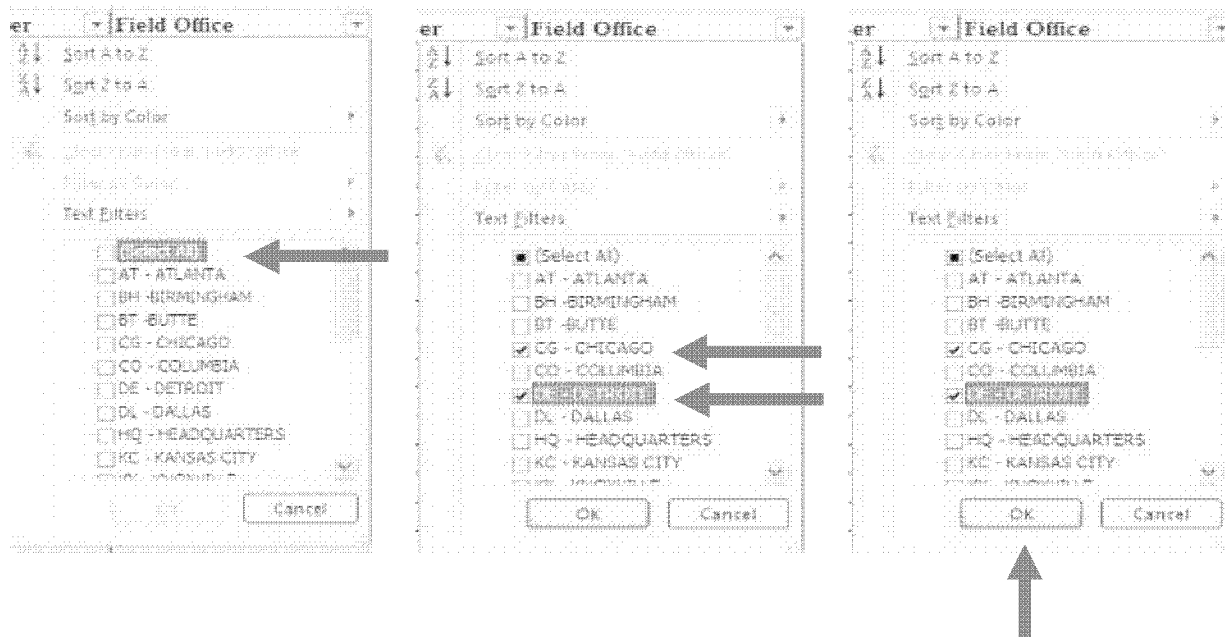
er Field Office
Sort A to Z
Sort Z to A
Sort by Color
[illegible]
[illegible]
Text Filters
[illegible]
AT - ATLANTA
BH -BIRMINGHAM
BT -BUTTE
CG - CHICAGO
CO - COLUMBIA
DE - DETROIT
DL - DALLAS
HQ - HEADQUARTERS
KC - KANSAS CITY
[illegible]
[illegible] Cancel

er Field Office
Sort A to Z
Sort Z to A
Sort by Color
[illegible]
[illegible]
Text Filters
(Select All)
AT - ATLANTA
BH -BIRMINGHAM
BT -BUTTE
CG - CHICAGO
CO - COLUMBIA
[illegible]
DL - DALLAS
HQ - HEADQUARTERS
KC - KANSAS CITY
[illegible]
OK Cancel

er Field Office
Sort A to Z
Sort Z to A
Sort by Color
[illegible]
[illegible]
Text Filters
(Select All)
AT - ATLANTA
BH -BIRMINGHAM
BT -BUTTE
CG - CHICAGO
CO - COLUMBIA
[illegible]
DL - DALLAS
HQ - HEADQUARTERS
KC - KANSAS CITY
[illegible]
OK Cancel